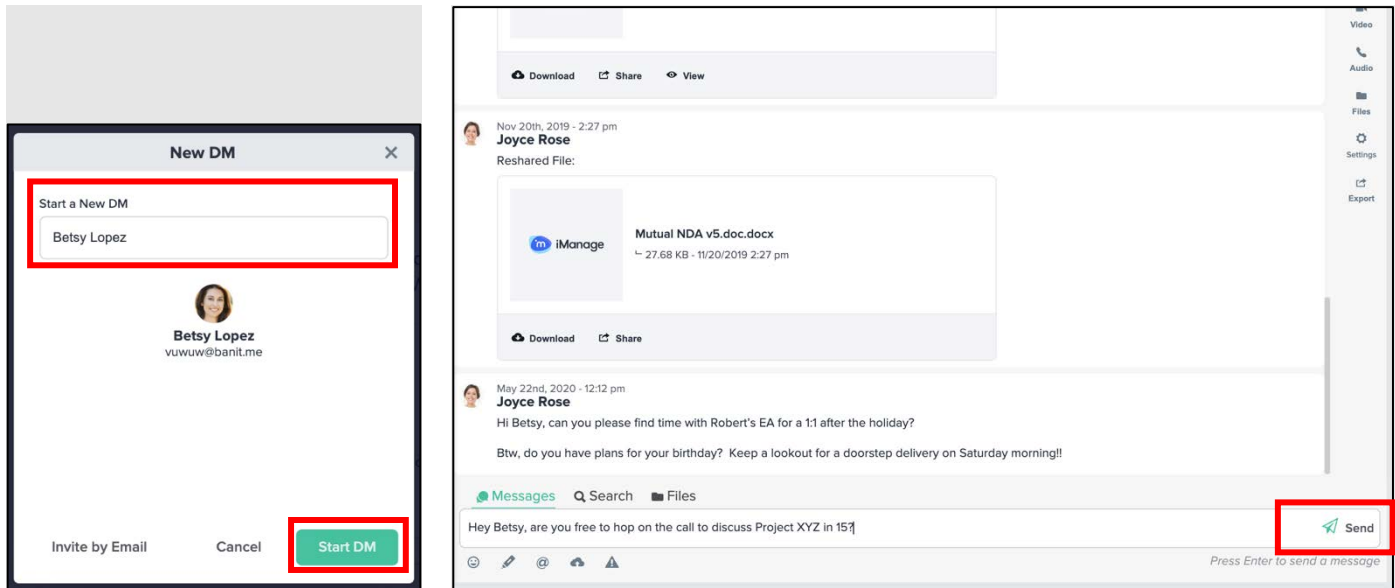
New DM

Start a New DM

Betsy Lopez

Betsy Lopez
vuwuw@banit.me

Invite by Email Cancel Start DM

Download Share View

Video
Audio
Files
Settings
Export

Nov 20th, 2019 - 2:27 pm
Joyce Rose
Reshared File:

iManage
Mutual NDA v5.doc.docx
27.68 KB - 11/20/2019 2:27 pm

Download Share

May 22nd, 2020 - 12:12 pm
Joyce Rose
Hi Betsy, can you please find time with Robert's EA for a 1:1 after the holiday?

Btw, do you have plans for your birthday? Keep a lookout for a doorstep delivery on Saturday morning!!

Messages Search Files

Hey Betsy, are you free to hop on the call to discuss Project XYZ in 15?

Send

Press Enter to send a message